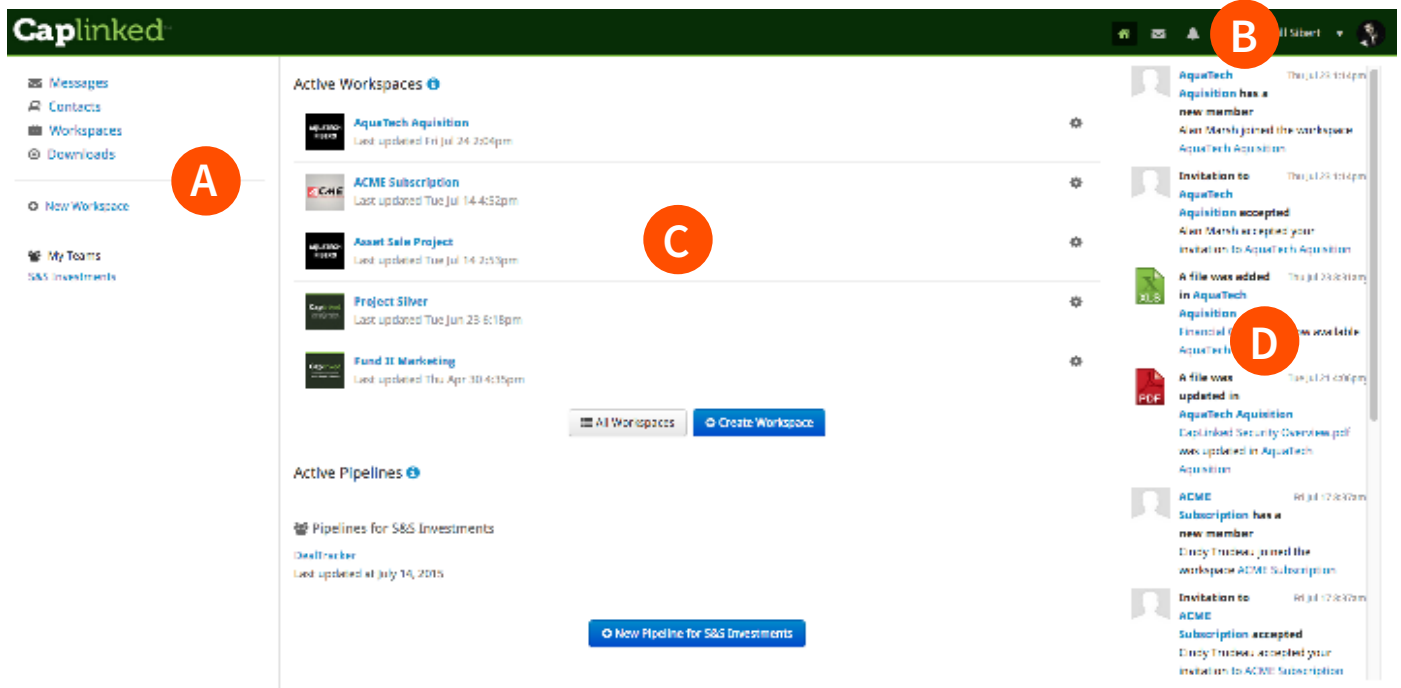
Caplinked

B

ll Sibert

Messages
Contacts
Workspaces
Downloads

A

New Workspace

My Teams
S&S Investments

Active Workspaces

AquaTech Aquisition
Last updated Fri Jul 24 2:04pm

ACME Subscription
Last updated Tue Jul 14 4:52pm

C

Asset Sale Project
Last updated Tue Jul 14 2:53pm

Project Silver
Last updated Tue Jun 23 6:18pm

Fund II Marketing
Last updated Thu Apr 30 4:35pm

All Workspaces
Create Workspace

Active Pipelines

Pipelines for S&S Investments

DealTracker
Last updated at July 14, 2015

New Pipeline for S&S Investments

AquaTech Aquisition has a new member
Thu Jul 23 1:14pm
Alan Marsh joined the workspace AquaTech Aquisition

Invitation to AquaTech Aquisition accepted
Thu Jul 23 1:14pm
Alan Marsh accepted your invitation to AquaTech Aquisition

A file was added in AquaTech Aquisition
Thu Jul 23 8:31pm
Financial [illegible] now available
AquaTech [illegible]

D

A file was updated in AquaTech Aquisition
Tue Jul 21 4:06pm
CapLinked Security Overview.pdf was updated in AquaTech Aquisition

ACME Subscription has a new member
Fri Jul 17 8:37am
Dincy Trudeau joined the workspace ACME Subscription

Invitation to ACME Subscription accepted
Fri Jul 17 8:37am
Dincy Trudeau accepted your invitation to ACME Subscription